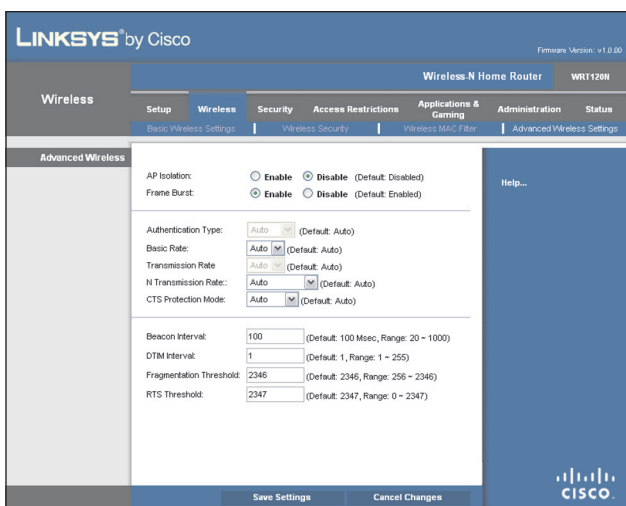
LINKSYS® by Cisco

Firmware Version: v1.0.00

Wireless-N Home Router | WRT120N

Wireless

Setup | Wireless | Security | Access Restrictions | Applications & Gaming | Administration | Status

Basic Wireless Settings | Wireless Security | Wireless MAC Filter | Advanced Wireless Settings

Advanced Wireless

AP Isolation: Enable Disable (Default: Disabled)
Frame Burst: Enable Disable (Default: Enabled)

Authentication Type: Auto (Default: Auto)
Basic Rate: Auto (Default: Auto)
Transmission Rate: Auto (Default: Auto)
N Transmission Rate:: Auto (Default: Auto)
CTS Protection Mode: Auto (Default: Auto)

Beacon Interval: 100 (Default: 100 Msec, Range: 20 ~ 1000)
DTIM Interval: 1 (Default: 1, Range: 1 ~ 255)
Fragmentation Threshold: 2346 (Default: 2346, Range: 256 ~ 2346)
RTS Threshold: 2347 (Default: 2347, Range: 0 ~ 2347)

Help...

Save Settings | Cancel Changes

CISCO.